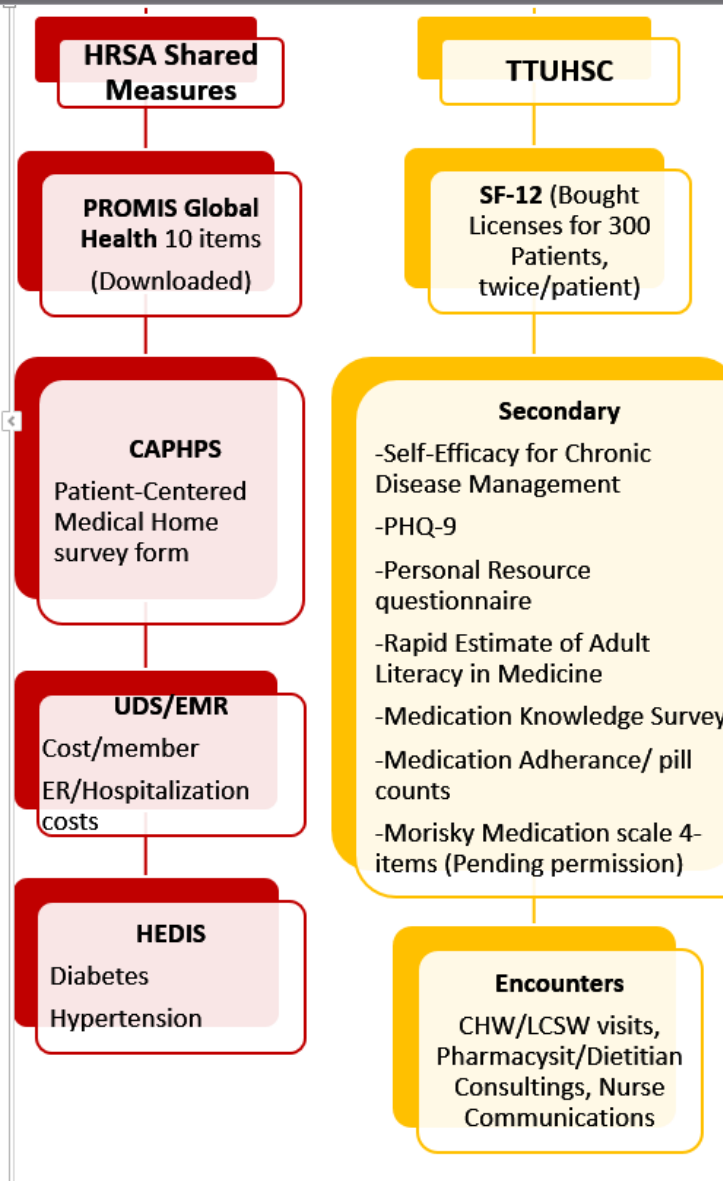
HRSA Shared Measures

PROMIS Global Health 10 items (Downloaded)

CAPHPS

Patient-Centered Medical Home survey form

UDS/EMR

Cost/member

ER/Hospitalization costs

HEDIS

Diabetes

Hypertension

TTUHSC

SF-12 (Bought Licenses for 300 Patients, twice/patient)

Secondary

-Self-Efficacy for Chronic Disease Management

-PHQ-9

-Personal Resource questionnaire

-Rapid Estimate of Adult Literacy in Medicine

-Medication Knowledge Survey

-Medication Adherance/ pill counts

-Morisky Medication scale 4-items (Pending permission)

Encounters

CHW/LCSW visits, Pharmacysit/Dietitian Consultings, Nurse Communications